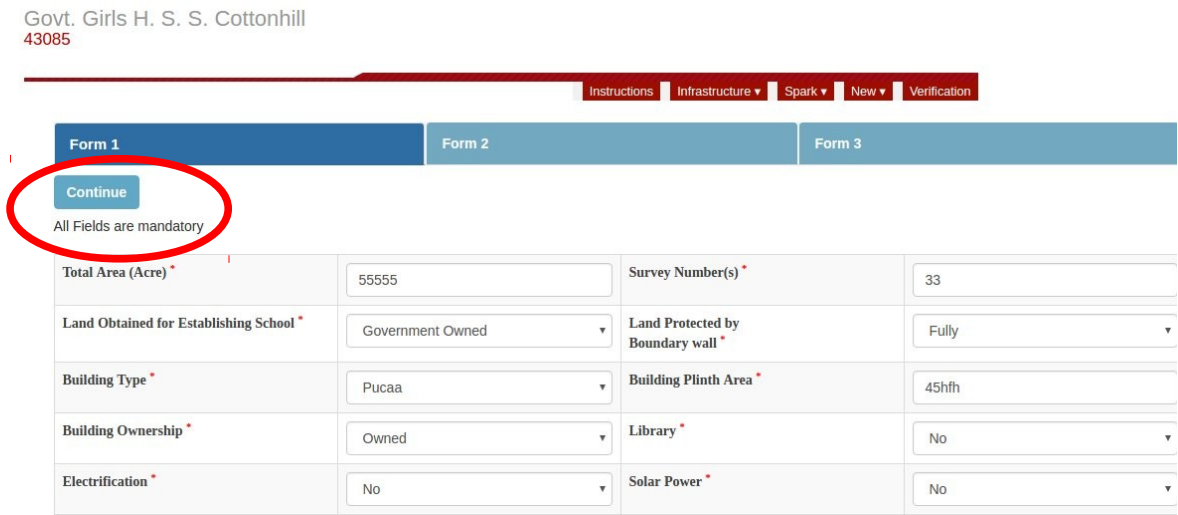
Govt. Girls H. S. S. Cottonhill
43085

Instructions | Infrastructure ▾ | Spark ▾ | New ▾ | Verification

Form 1 | Form 2 | Form 3

Continue

All Fields are mandatory

| | | | |
|---|---|---|---|
| Total Area (Acre) * | 55555 | Survey Number(s) * | 33 |
| Land Obtained for Establishing School * | Government Owned ▾ | Land Protected by Boundary wall * | Fully ▾ |
| Building Type * | Pucaa ▾ | Building Plinth Area * | 45hfh |
| Building Ownership * | Owned ▾ | Library * | No ▾ |
| Electrification * | No ▾ | Solar Power * | No ▾ |